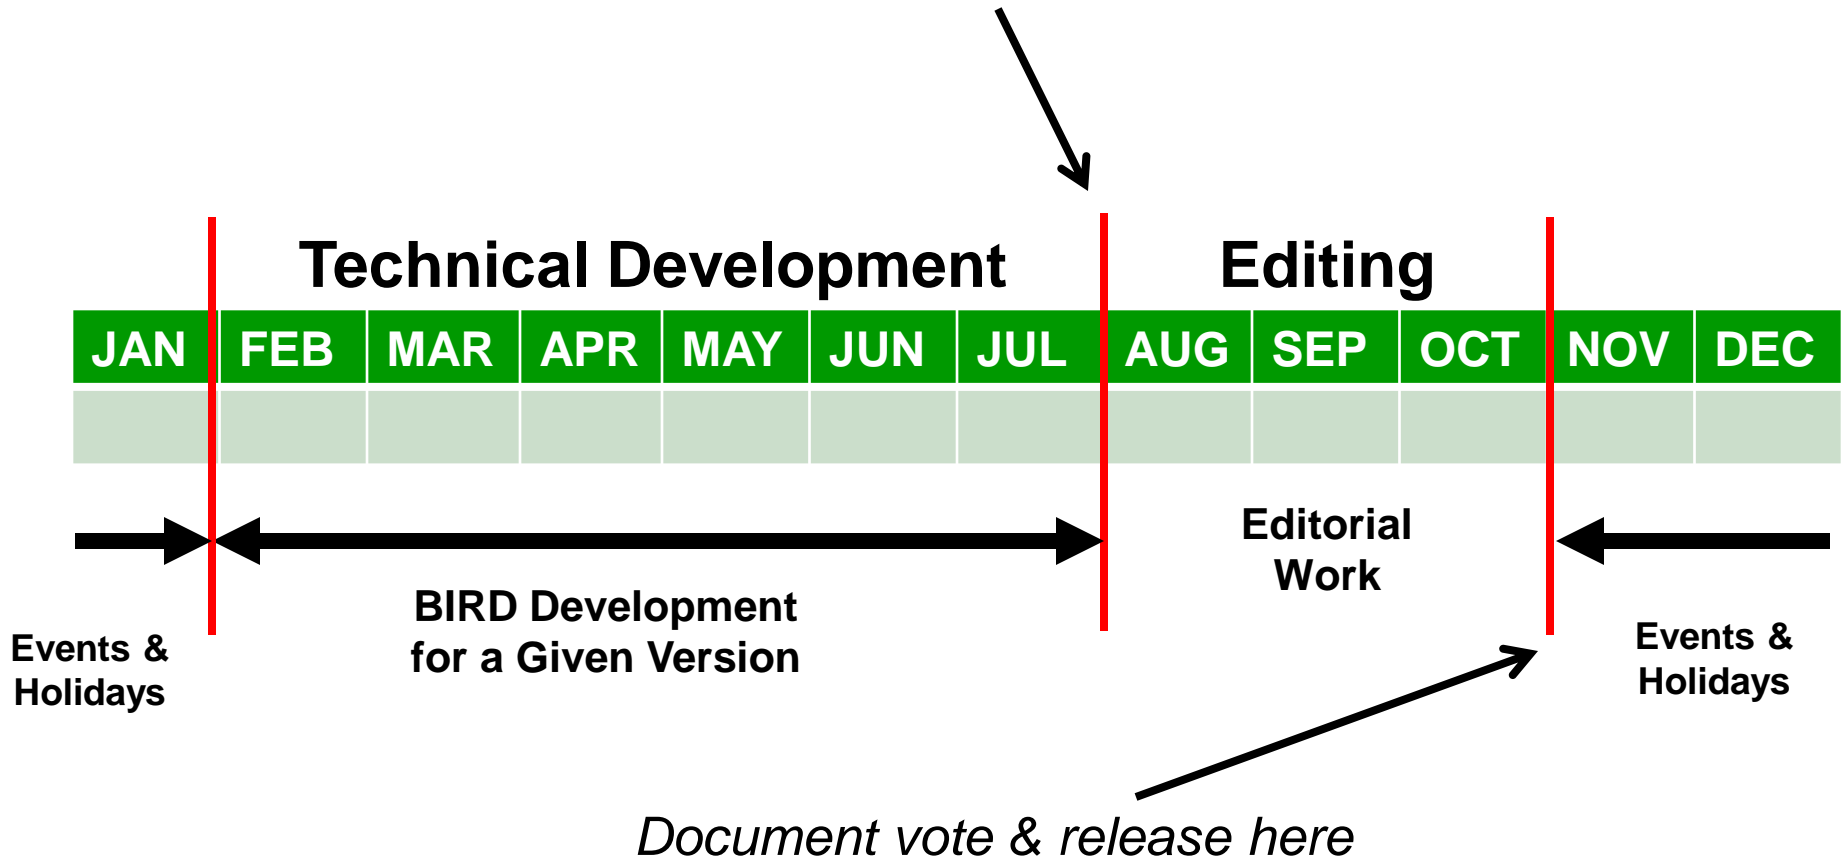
Technical Development

Editing

| JAN | FEB | MAR | APR | MAY | JUN | JUL | AUG | SEP | OCT | NOV | DEC |
|---|---|---|---|---|---|---|---|---|---|---|---|
| | | | | | | | | | | | |

Editorial Work

BIRD Development for a Given Version

Events & Holidays

Events & Holidays

Document vote & release here